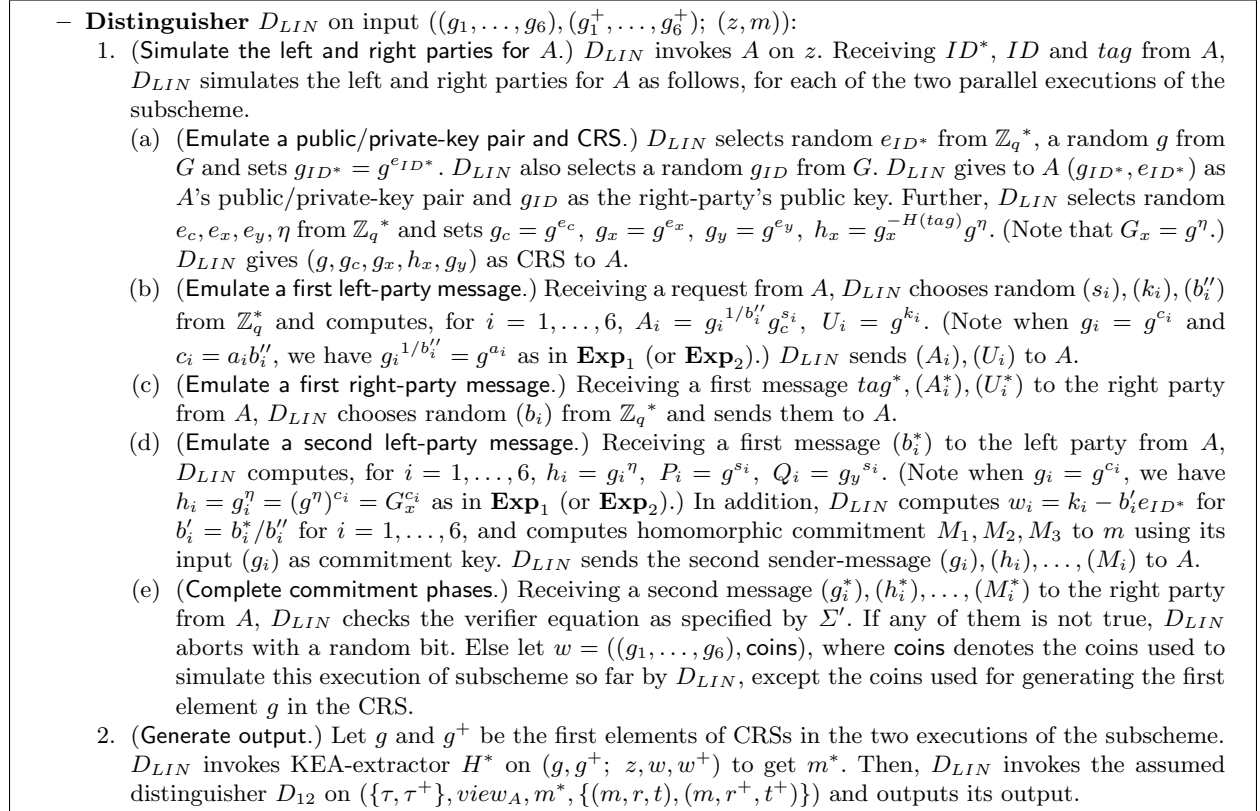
– **Distinguisher** $D_{LIN}$ on input $((g_1,\ldots,g_6),(g_1^+,\ldots,g_6^+);\ (z,m))$:

1. (Simulate the left and right parties for $A$.) $D_{LIN}$ invokes $A$ on $z$. Receiving $ID^*$, $ID$ and $tag$ from $A$, $D_{LIN}$ simulates the left and right parties for $A$ as follows, for each of the two parallel executions of the subscheme.

(a) (Emulate a public/private-key pair and CRS.) $D_{LIN}$ selects random $e_{ID^*}$ from $\mathbb{Z}_q{}^*$, a random $g$ from $G$ and sets $g_{ID^*}=g^{e_{ID^*}}$. $D_{LIN}$ also selects a random $g_{ID}$ from $G$. $D_{LIN}$ gives to $A$ $(g_{ID^*},e_{ID^*})$ as $A$'s public/private-key pair and $g_{ID}$ as the right-party's public key. Further, $D_{LIN}$ selects random $e_c,e_x,e_y,\eta$ from $\mathbb{Z}_q{}^*$ and sets $g_c=g^{e_c},\ g_x=g^{e_x},\ g_y=g^{e_y},\ h_x=g_x^{-H(tag)}g^{\eta}$. (Note that $G_x=g^{\eta}$.) $D_{LIN}$ gives $(g,g_c,g_x,h_x,g_y)$ as CRS to $A$.

(b) (Emulate a first left-party message.) Receiving a request from $A$, $D_{LIN}$ chooses random $(s_i),(k_i),(b_i'')$ from $\mathbb{Z}_q^*$ and computes, for $i=1,\ldots,6$, $A_i=g_i{}^{1/b_i''}g_c^{s_i},\ U_i=g^{k_i}$. (Note when $g_i=g^{c_i}$ and $c_i=a_ib_i''$, we have $g_i{}^{1/b_i''}=g^{a_i}$ as in $\mathbf{Exp}_1$ (or $\mathbf{Exp}_2$).) $D_{LIN}$ sends $(A_i),(U_i)$ to $A$.

(c) (Emulate a first right-party message.) Receiving a first message $tag^*,(A_i^*),(U_i^*)$ to the right party from $A$, $D_{LIN}$ chooses random $(b_i)$ from $\mathbb{Z}_q{}^*$ and sends them to $A$.

(d) (Emulate a second left-party message.) Receiving a first message $(b_i^*)$ to the left party from $A$, $D_{LIN}$ computes, for $i=1,\ldots,6$, $h_i=g_i{}^{\eta},\ P_i=g^{s_i},\ Q_i=g_y{}^{s_i}$. (Note when $g_i=g^{c_i}$, we have $h_i=g_i^{\eta}=(g^{\eta})^{c_i}=G_x^{c_i}$ as in $\mathbf{Exp}_1$ (or $\mathbf{Exp}_2$).) In addition, $D_{LIN}$ computes $w_i=k_i-b_i'e_{ID^*}$ for $b_i'=b_i^*/b_i''$ for $i=1,\ldots,6$, and computes homomorphic commitment $M_1,M_2,M_3$ to $m$ using its input $(g_i)$ as commitment key. $D_{LIN}$ sends the second sender-message $(g_i),(h_i),\ldots,(M_i)$ to $A$.

(e) (Complete commitment phases.) Receiving a second message $(g_i^*),(h_i^*),\ldots,(M_i^*)$ to the right party from $A$, $D_{LIN}$ checks the verifier equation as specified by $\Sigma'$. If any of them is not true, $D_{LIN}$ aborts with a random bit. Else let $w=((g_1,\ldots,g_6),\textsf{coins})$, where coins denotes the coins used to simulate this execution of subscheme so far by $D_{LIN}$, except the coins used for generating the first element $g$ in the CRS.

2. (Generate output.) Let $g$ and $g^+$ be the first elements of CRSs in the two executions of the subscheme. $D_{LIN}$ invokes KEA-extractor $H^*$ on $(g,g^+;\ z,w,w^+)$ to get $m^*$. Then, $D_{LIN}$ invokes the assumed distinguisher $D_{12}$ on $(\{\tau,\tau^+\},view_A,m^*,\{(m,r,t),(m,r^+,t^+)\})$ and outputs its output.